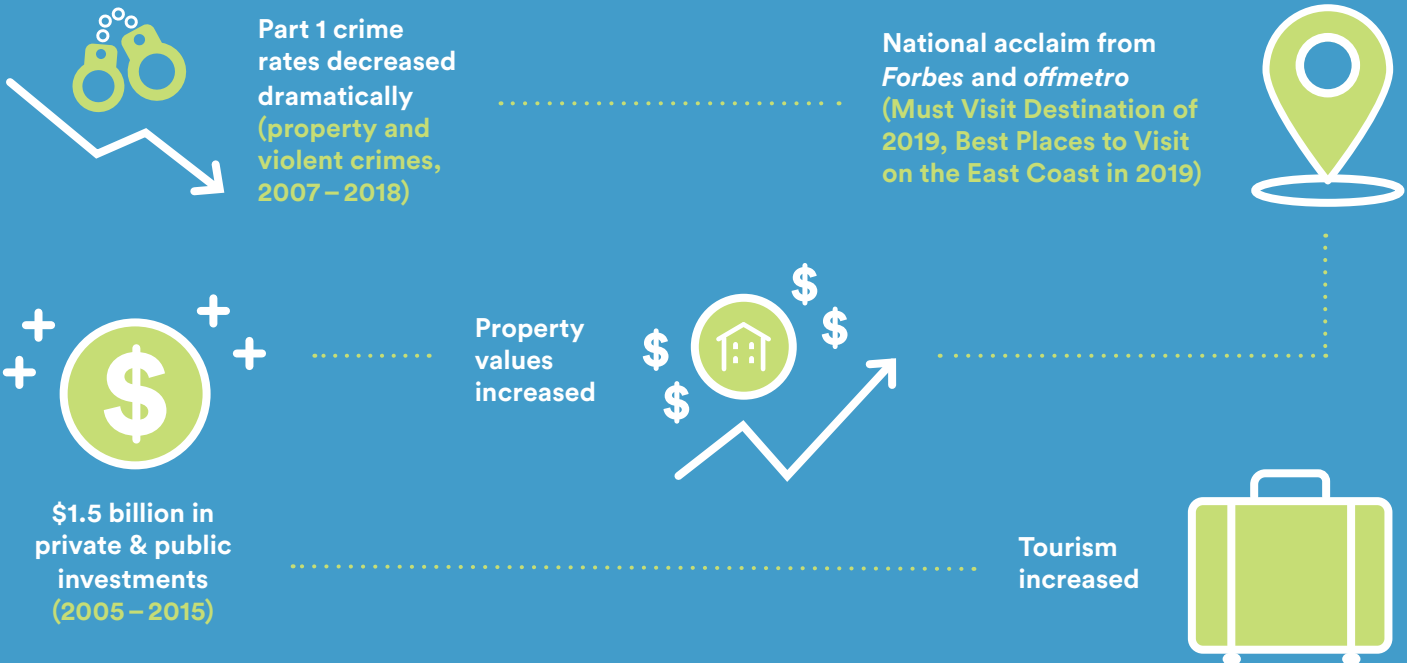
Part 1 crime rates decreased dramatically (property and violent crimes, 2007 – 2018)

National acclaim from *Forbes* and *offmetro* (Must Visit Destination of 2019, Best Places to Visit on the East Coast in 2019)

$

Property values increased

$ $ $ $

$1.5 billion in private & public investments (2005 – 2015)

Tourism increased